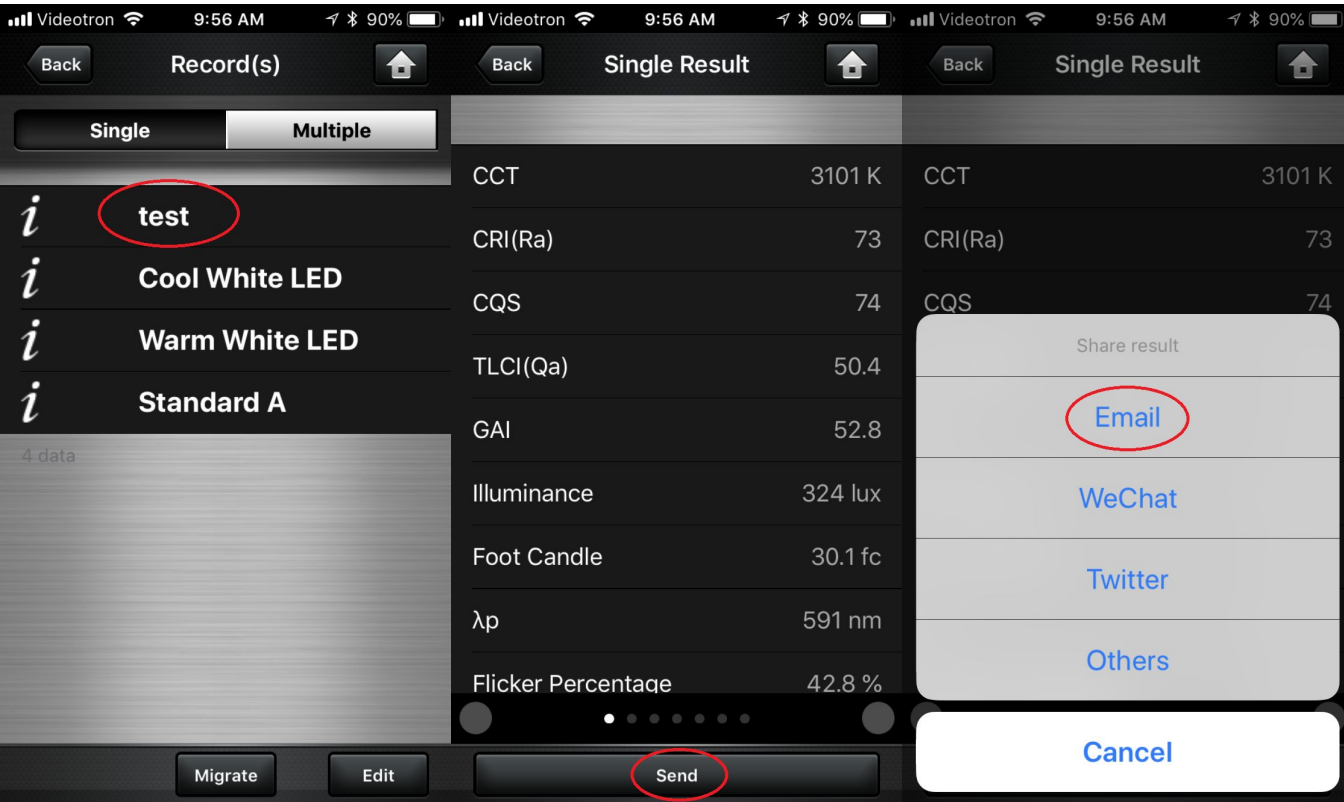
Videotron 9:56 AM 90%

Back Record(s)

Single Multiple

i test
i Cool White LED
i Warm White LED
i Standard A

4 data

Migrate Edit

Videotron 9:56 AM 90%

Back Single Result

| CCT | 3101 K |
|---|---|
| CRI(Ra) | 73 |
| CQS | 74 |
| TLCI(Qa) | 50.4 |
| GAI | 52.8 |
| Illuminance | 324 lux |
| Foot Candle | 30.1 fc |
| λp | 591 nm |
| Flicker Percentage | 42.8 % |

Send

Videotron 9:56 AM 90%

Back Single Result

| CCT | 3101 K |
|---|---|
| CRI(Ra) | 73 |
| CQS | 74 |

Share result

Email

WeChat

Twitter

Others

Cancel